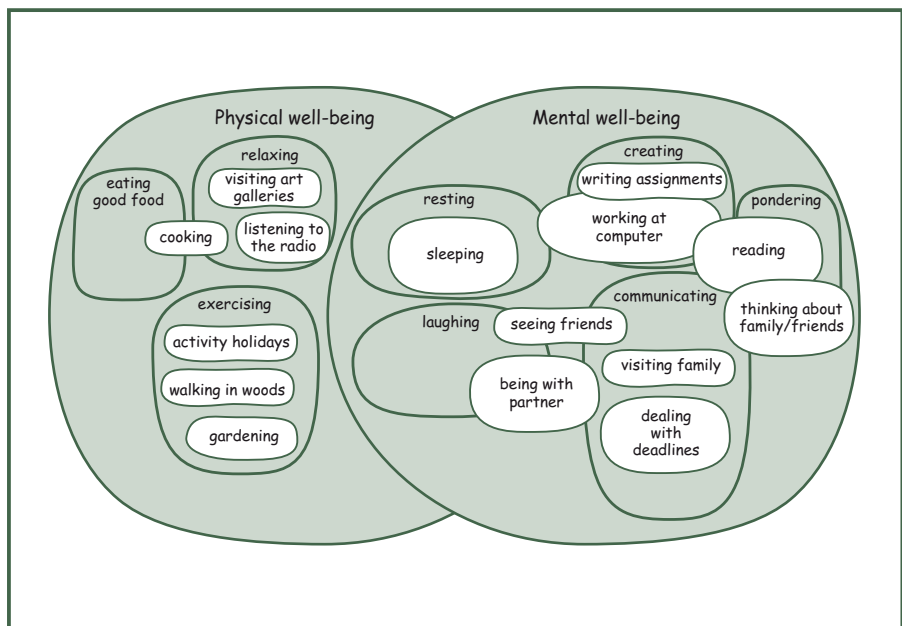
Physical well-being

Mental well-being

eating good food

relaxing

visiting art galleries

cooking

listening to the radio

exercising

activity holidays

walking in woods

gardening

resting

sleeping

creating

writing assignments

working at computer

pondering

reading

thinking about family/friends

communicating

laughing

seeing friends

being with partner

visiting family

dealing with deadlines